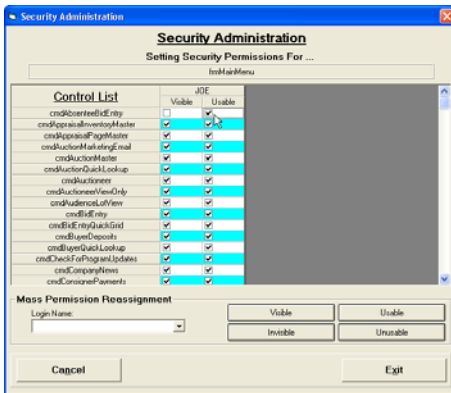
Security Administration

Security Administration

Setting Security Permissions For ...

frmMainMenu

| Control List | JOE Visible | JOE Usable |
|---|---|---|
| cmdAbsenteeBidEntry | | ✔ |
| cmdAppraisalInventoryMaster | ✔ | ✔ |
| cmdAppraisalPageMaster | ✔ | ✔ |
| cmdAuctionMarketingEmail | ✔ | ✔ |
| cmdAuctionMaster | ✔ | ✔ |
| cmdAuctionQuickLookup | ✔ | ✔ |
| cmdAuctioneer | ✔ | ✔ |
| cmdAuctioneerViewOnly | ✔ | ✔ |
| cmdAudienceLotView | ✔ | ✔ |
| cmdBidEntry | ✔ | ✔ |
| cmdBidEntryQuickGrid | ✔ | ✔ |
| cmdBuyerDeposits | ✔ | ✔ |
| cmdBuyerQuickLookup | ✔ | ✔ |
| cmdCheckForProgramUpdates | ✔ | ✔ |
| cmdCompanyNews | ✔ | ✔ |
| cmdConsignerPayments | ✔ | ✔ |

Mass Permission Reassignment

Login Name:

Visible

Usable

Invisible

Unusable

Cancel

Exit